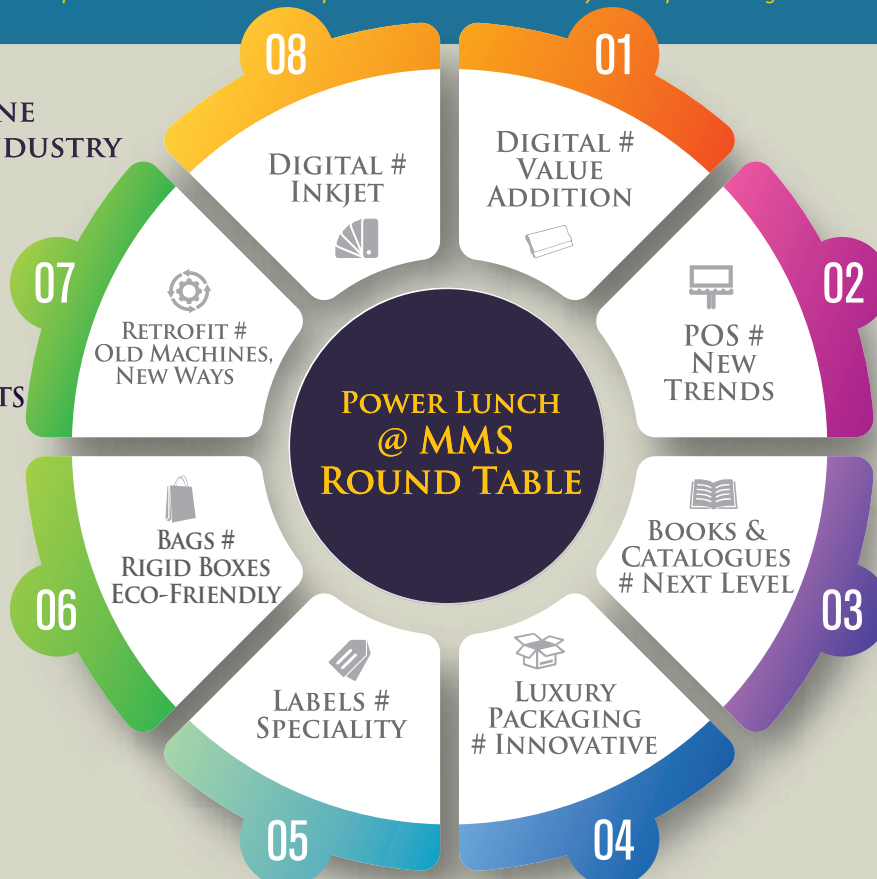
NE
DUSTRY

TS

08
Digital #
Inkjet

01
Digital #
Value
Addition

02
POS #
New
Trends

03
Books &
Catalogues
# Next Level

04
Luxury
Packaging
# Innovative

05
Labels #
Speciality

06
Bags #
Rigid Boxes
Eco-Friendly

07
Retrofit #
Old Machines,
New Ways

Power Lunch
@ MMS
Round Table